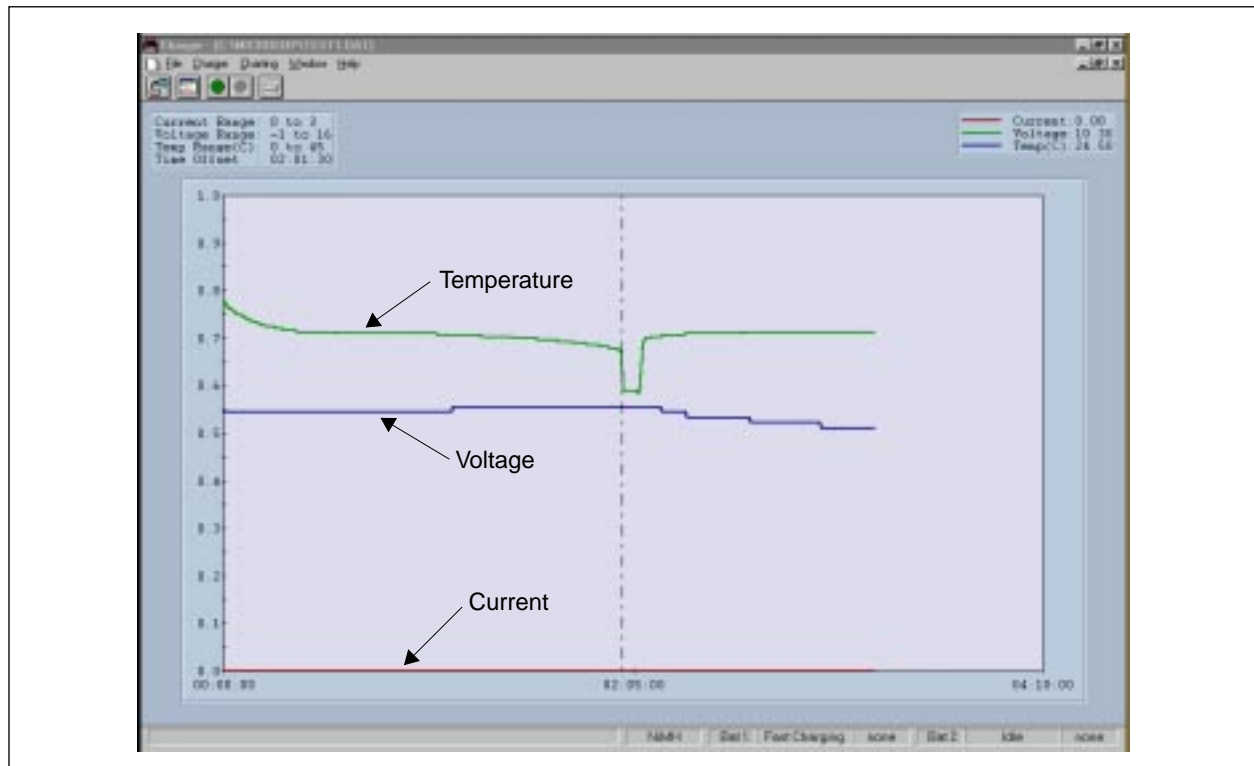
Charger - [C:\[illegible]]

File Charger Charting Window Help

Current Range: 0 to 2
Voltage Range: -1 to 16
Temp Range(C): 0 to 85
Time Offset: 02:81:30

Current: 0.00
Voltage: 10.38
Temp(C): 26.66

1.0
0.9
0.8
0.7
0.6
0.5
0.4
0.3
0.2
0.1
0.0

Temperature

Voltage

Current

00:00:00
02:05:00
04:10:00

NiMH | Bat1 | Fast Charging | none | Bat 2 | Idle | none